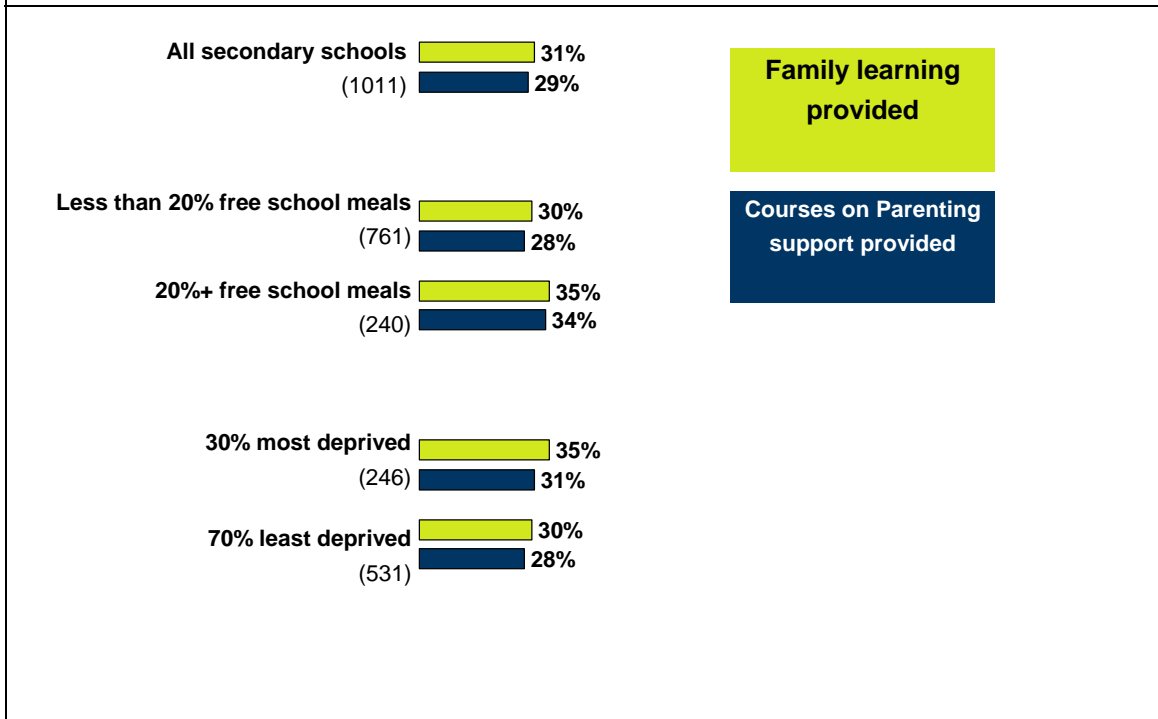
All secondary schools (1011) 31% 29%

Family learning provided

Courses on Parenting support provided

Less than 20% free school meals (761) 30% 28%

20%+ free school meals (240) 35% 34%

30% most deprived (246) 35% 31%

70% least deprived (531) 30% 28%